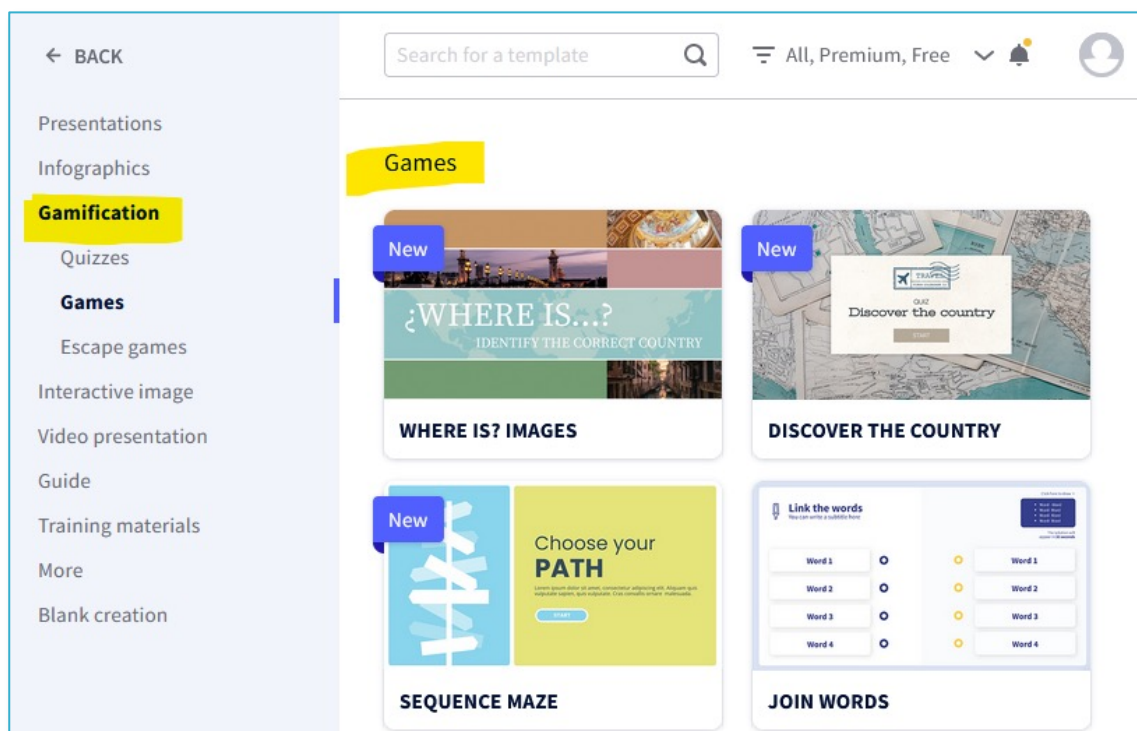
← BACK

Presentations
Infographics
Gamification
Quizzes
Games
Escape games
Interactive image
Video presentation
Guide
Training materials
More
Blank creation

Search for a template

All, Premium, Free

Games

New
¿WHERE IS...?
IDENTIFY THE CORRECT COUNTRY
WHERE IS? IMAGES

New
TRAVEL
QUIZ
Discover the country
START
DISCOVER THE COUNTRY

New
Choose your
PATH
Lorem ipsum dolor sit amet, consectetur adipiscing elit. Aliquam quis sapien quis sapien. Duis vulputate. Cras convallis metus malesuada.
START
SEQUENCE MAZE

Link the words
You can write a subtitle here
Word 1
Word 2
Word 3
Word 4
Word 1
Word 2
Word 3
Word 4
JOIN WORDS